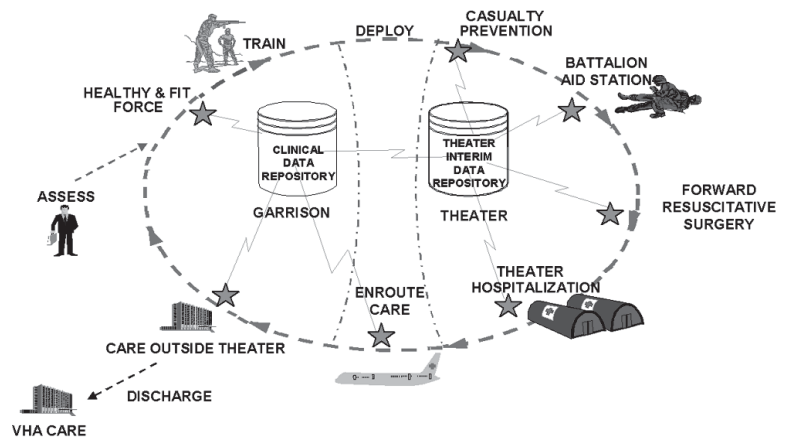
TRAIN

DEPLOY

CASUALTY PREVENTION

BATTALION AID STATION

HEALTHY & FIT FORCE

CLINICAL DATA REPOSITORY

THEATER INTERIM DATA REPOSITORY

ASSESS

FORWARD RESUSCITATIVE SURGERY

GARRISON

THEATER

THEATER HOSPITALIZATION

ENROUTE CARE

CARE OUTSIDE THEATER

DISCHARGE

VHA CARE